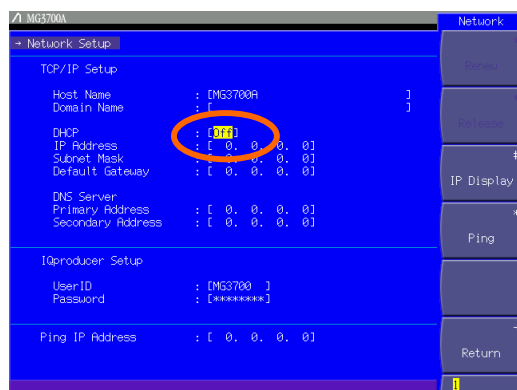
MG3700A

Network

→ Network Setup

TCP/IP Setup

Host Name : [MG3700A ]
Domain Name : [ ]

DHCP : [Off]
IP Address : [ 0. 0. 0. 0]
Subnet Mask : [ 0. 0. 0. 0]
Default Gateway : [ 0. 0. 0. 0]

DNS Server
Primary Address : [ 0. 0. 0. 0]
Secondary Address : [ 0. 0. 0. 0]

IQproducer Setup

UserID : [MG3700 ]
Password : [********]

Ping IP Address : [ 0. 0. 0. 0]

Renew

Release

IP Display

Ping

Return